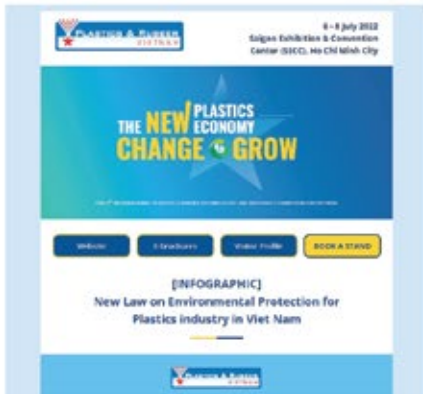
PLASTICS & RUBBER VIETNAM

6 - 8 July 2022
Saigon Exhibition & Convention Center (SECC), Ho Chi Minh City

THE NEW PLASTICS ECONOMY
CHANGE & GROW

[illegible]

Website | E-brochure | Visitor Profile | BOOK A STAND

[INFOGRAPHIC]
New Law on Environmental Protection for Plastics industry in Viet Nam

PLASTICS & RUBBER VIETNAM